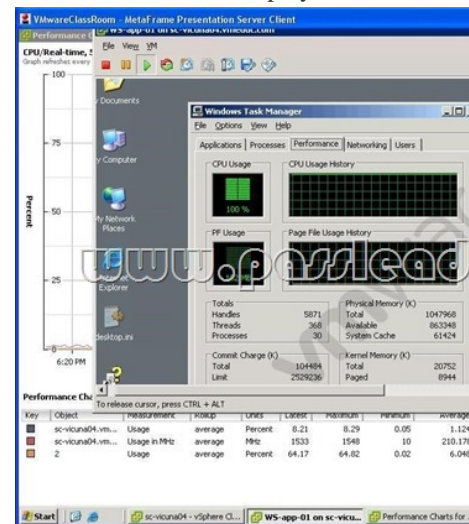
VMwareClassRoom - MetaFrame Presentation Server Client
Performance
WS-app-01 on sc-vicuna04.vmeduc.com
File View VM
CPU/Real-time, 5
Graph refreshes every
100
75
50
25
0
Percent
6:20 PM
Documents
Computer
My Network Places
Explorer
desktop.ini
Windows Task Manager
File Options View Help
Applications | Processes | Performance | Networking | Users
CPU Usage
100 %
CPU Usage History
PF Usage
Page File Usage History
Totals
Handles 5871
Threads 368
Processes 30
Physical Memory (K)
Total 1047968
Available 863348
System Cache 61424
Commit Charge (K)
Total 104484
Limit 2529236
Kernel Memory (K)
Total 20752
Paged 8944
To release cursor, press CTRL + ALT
www.passlead
Performance Cha

| Key | Object | Measurement | Rollup | Units | Latest | Maximum | Minimum | Average |
|---|---|---|---|---|---|---|---|---|
| | sc-vicuna04.vm... | Usage | average | Percent | 8.21 | 8.29 | 0.05 | 1.124 |
| | sc-vicuna04.vm... | Usage in MHz | average | MHz | 1533 | 1548 | 10 | 210.178 |
| | 2 | Usage | average | Percent | 64.17 | 64.82 | 0.02 | 6.048 |

Start | sc-vicuna04 - vSphere Cl... | WS-app-01 on sc-vicu... | Performance Charts for